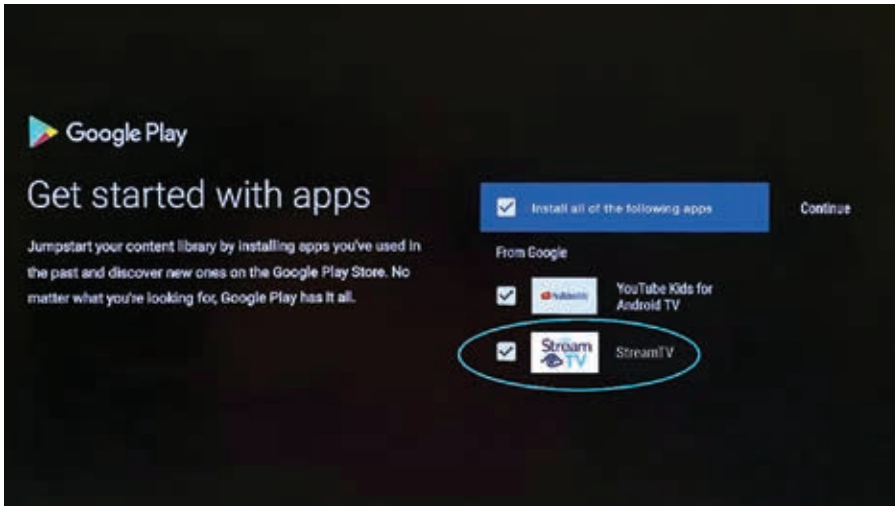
Google Play

Get started with apps

Jumpstart your content library by installing apps you've used in the past and discover new ones on the Google Play Store. No matter what you're looking for, Google Play has it all.

Install all of the following apps

Continue

From Google

YouTube Kids

YouTube Kids for Android TV

Stream TV

StreamTV